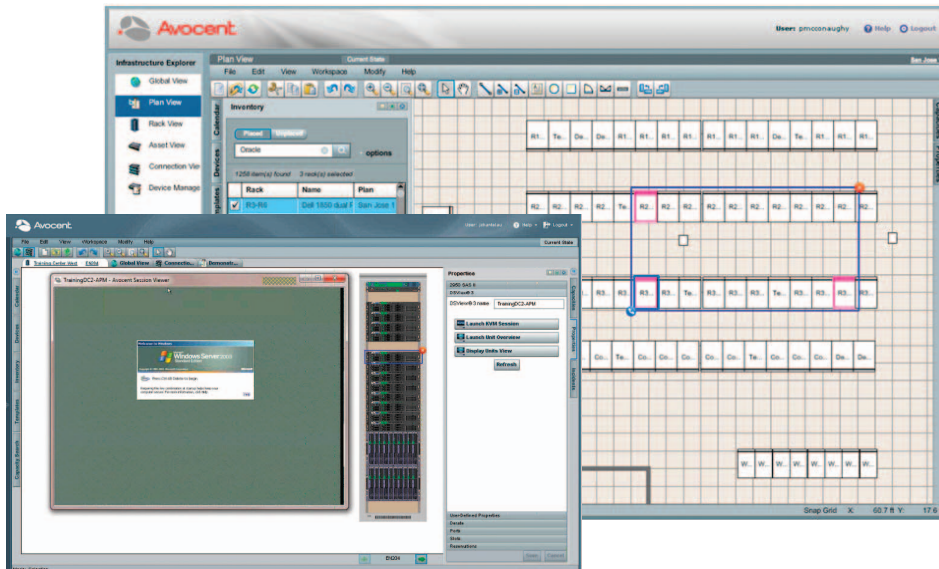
Avocent

User: pmcconaughy Help Logout

Infrastructure Explorer

Global View
Plan View
Rack View
Asset View
Connection View
Device Manage

Plan View Current State San Jose

File Edit View Workspace Modify Help

Inventory

Calendar

Devices

Templates

Placed Unplaced

Oracle

options

1258 item(s) found 3 item(s) selected

| Rack | Name | Plan |
|---|---|---|
| R3-R6 | Dell 1850 dual | San Jose 1 |

R1... Te... De... De... R1... R1... R1... R1... R1... R1... De... Te... R1... R1... R1...

R2... R2... R2... R2... Te... R2... R2... R2... R2... R2... R2... R2... R2... R2... R2... R2...

R3... R3... R3... R3... R3... Te... R3... R3... R3... Te... R3... R3... R3... R3...

Co... Te... Co... Co... Co... Co... Co... Co... Co... Co... De... De...

W... W... W... W... W... W... W... W...

Snap Grid X: 60.7 ft Y: 17.6

Avocent

User: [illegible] Help Logout

File Edit View Workspace Modify Help

Current State

Training Center West ENIM Global View Connectio... Demonstr...

Calendar

Devices

Inventory

Templates

Capacity Search

TrainingDC2-APM - Avocent Session Viewer

Welcome to Windows

Windows Server 2003

Properties

DSView 3 name TrainingDC2-APM

Launch KVM Session
Launch Unit Overview
Display Units View
Refresh

User-Defined Properties
Details
Ports
Slots
Reservations

DX04